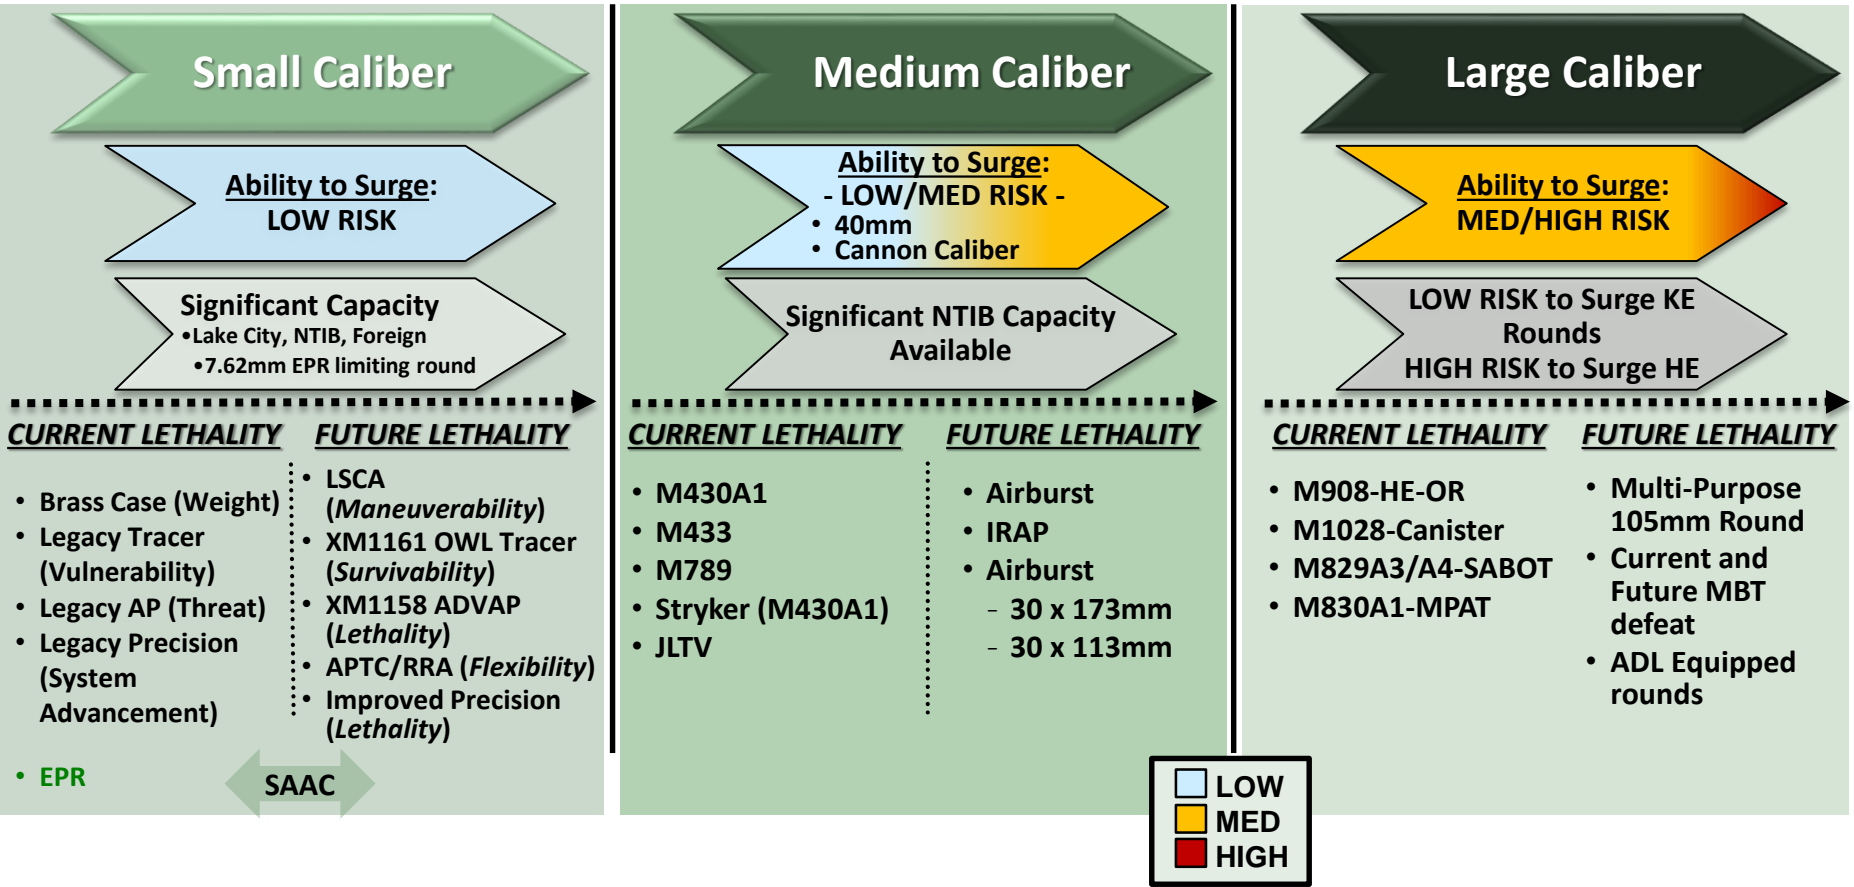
Small Caliber

Ability to Surge:
LOW RISK

Significant Capacity
•Lake City, NTIB, Foreign
•7.62mm EPR limiting round

CURRENT LETHALITY

- Brass Case (Weight)
- Legacy Tracer (Vulnerability)
- Legacy AP (Threat)
- Legacy Precision (System Advancement)

- EPR

FUTURE LETHALITY

- LSCA (*Maneuverability*)
- XM1161 OWL Tracer (*Survivability*)
- XM1158 ADVAP (*Lethality*)
- APTC/RRA (*Flexibility*)
- Improved Precision (*Lethality*)

SAAC

Medium Caliber

Ability to Surge:
- LOW/MED RISK -
- 40mm
- Cannon Caliber

Significant NTIB Capacity Available

CURRENT LETHALITY

- M430A1
- M433
- M789
- Stryker (M430A1)
- JLTV

FUTURE LETHALITY

- Airburst
- IRAP
- Airburst
  - 30 x 173mm
  - 30 x 113mm

Large Caliber

Ability to Surge:
MED/HIGH RISK

LOW RISK to Surge KE Rounds
HIGH RISK to Surge HE

CURRENT LETHALITY

- M908-HE-OR
- M1028-Canister
- M829A3/A4-SABOT
- M830A1-MPAT

FUTURE LETHALITY

- Multi-Purpose 105mm Round
- Current and Future MBT defeat
- ADL Equipped rounds

LOW
MED
HIGH